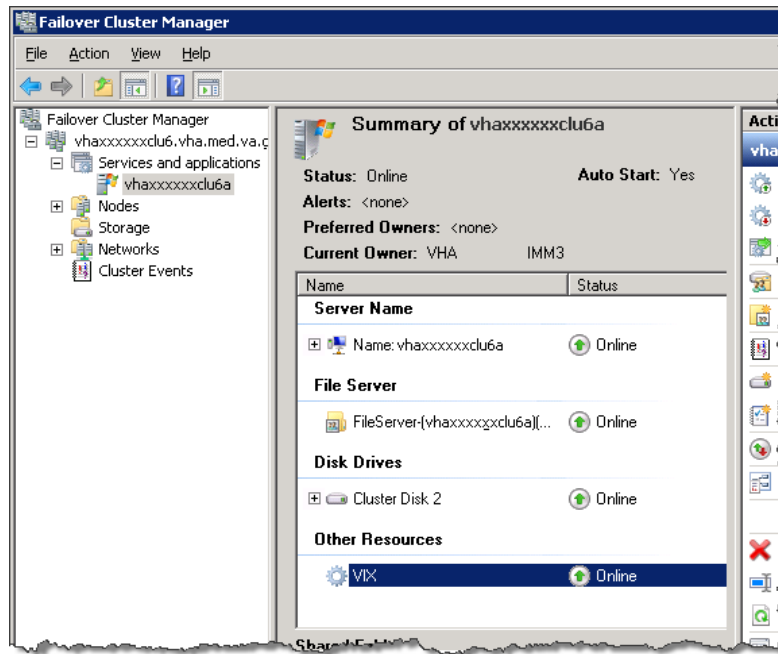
Failover Cluster Manager

File Action View Help

Failover Cluster Manager
vhaxxxxxxclu6.vha.med.va.ç
Services and applications
vhaxxxxxxclu6a
Nodes
Storage
Networks
Cluster Events

Summary of vhaxxxxxxclu6a

Status: Online
Auto Start: Yes
Alerts: <none>
Preferred Owners: <none>
Current Owner: VHA IMM3

| Name | Status |
|---|---|
| Server Name | |
| Name: vhaxxxxxxclu6a | Online |
| File Server | |
| FileServer-(vhaxxxxxxclu6a)(... | Online |
| Disk Drives | |
| Cluster Disk 2 | Online |
| Other Resources | |
| VIX | Online |

Acti
vha